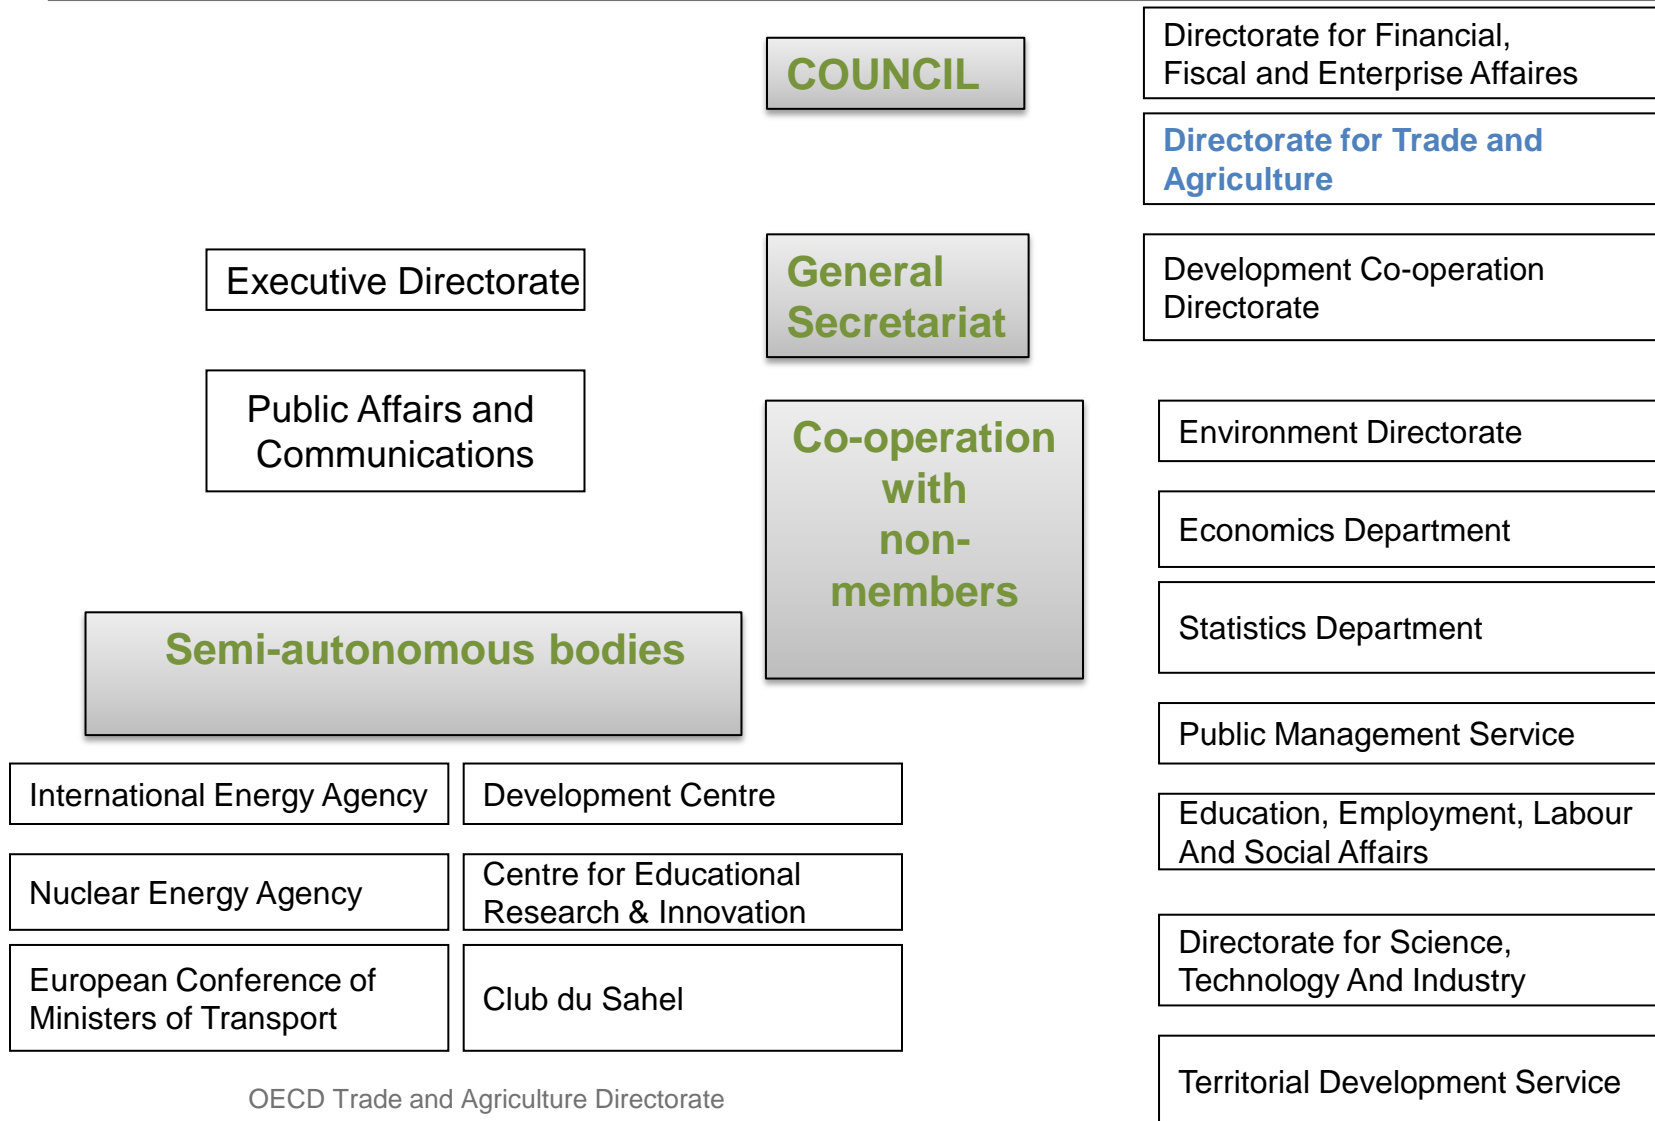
COUNCIL

Directorate for Financial, Fiscal and Enterprise Affaires

Directorate for Trade and Agriculture

Executive Directorate

General Secretariat

Development Co-operation Directorate

Public Affairs and Communications

Co-operation with non-members

Environment Directorate

Economics Department

Statistics Department

Semi-autonomous bodies

Public Management Service

International Energy Agency

Development Centre

Education, Employment, Labour And Social Affairs

Nuclear Energy Agency

Centre for Educational Research & Innovation

Directorate for Science, Technology And Industry

European Conference of Ministers of Transport

Club du Sahel

Territorial Development Service

OECD Trade and Agriculture Directorate